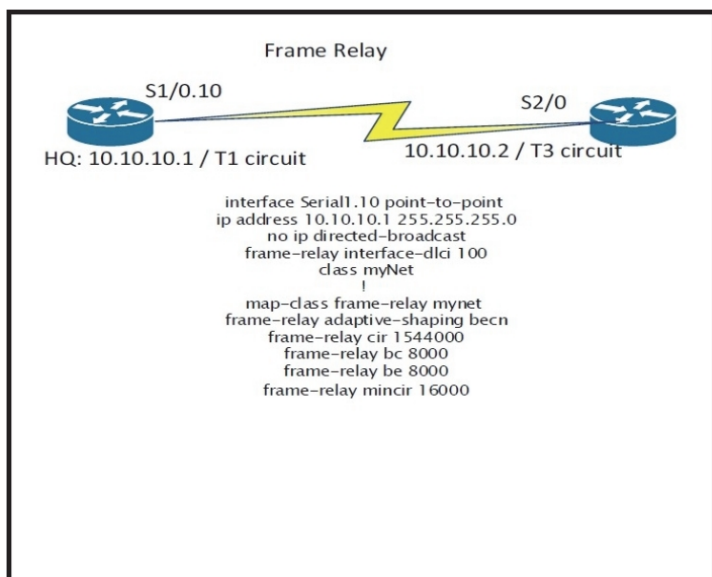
Frame Relay

S1/0.10

S2/0

HQ: 10.10.10.1 / T1 circuit

10.10.10.2 / T3 circuit

interface Serial1.10 point-to-point
ip address 10.10.10.1 255.255.255.0
no ip directed-broadcast
frame-relay interface-dlci 100
class myNet
!
map-class frame-relay mynet
frame-relay adaptive-shaping becn
frame-relay cir 1544000
frame-relay bc 8000
frame-relay be 8000
frame-relay mincir 16000